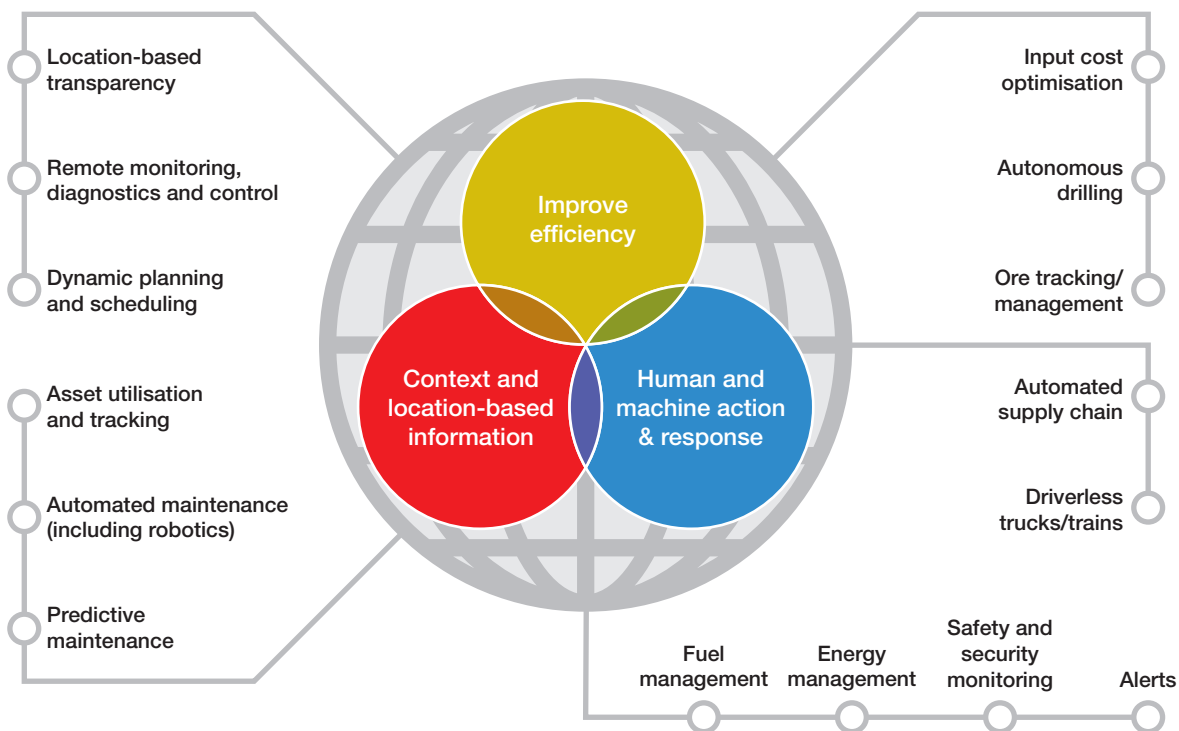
Location-based transparency

Remote monitoring, diagnostics and control

Dynamic planning and scheduling

Asset utilisation and tracking

Automated maintenance (including robotics)

Predictive maintenance

Improve efficiency

Context and location-based information

Human and machine action & response

Input cost optimisation

Autonomous drilling

Ore tracking/ management

Automated supply chain

Driverless trucks/trains

Fuel management

Energy management

Safety and security monitoring

Alerts